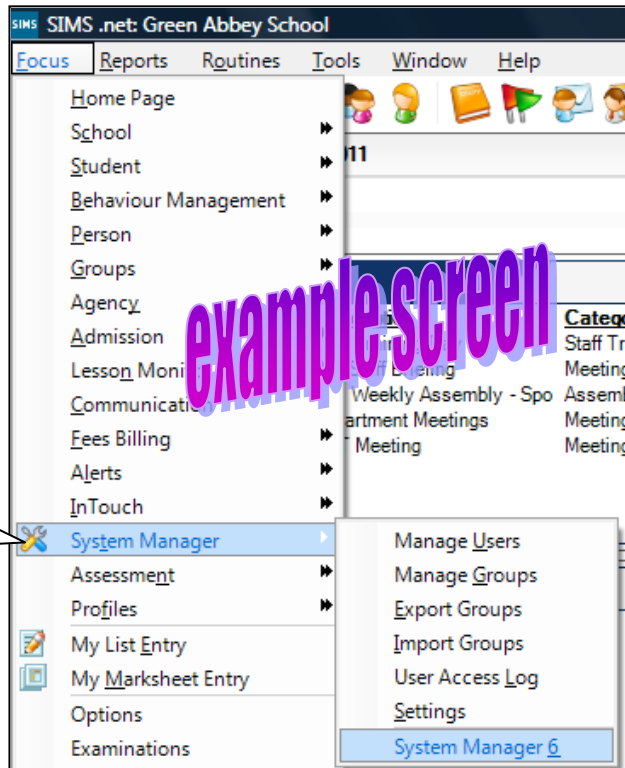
SIMS SIMS .net: Green Abbey School

Focus Reports Routines Tools Window Help

Home Page
School
Student
Behaviour Management
Person
Groups
Agency
Admission
Lesson Moni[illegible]
Communicati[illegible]
Fees Billing
Alerts
InTouch
System Manager
Assessment
Profiles
My List Entry
My Marksheet Entry
Options
Examinations

011

Categ
Staff Tr
Meeting
Weekly Assembly - Spo Assemb
artment Meetings Meeting
Meeting Meeting

example screen

Manage Users
Manage Groups
Export Groups
Import Groups
User Access Log
Settings
System Manager 6